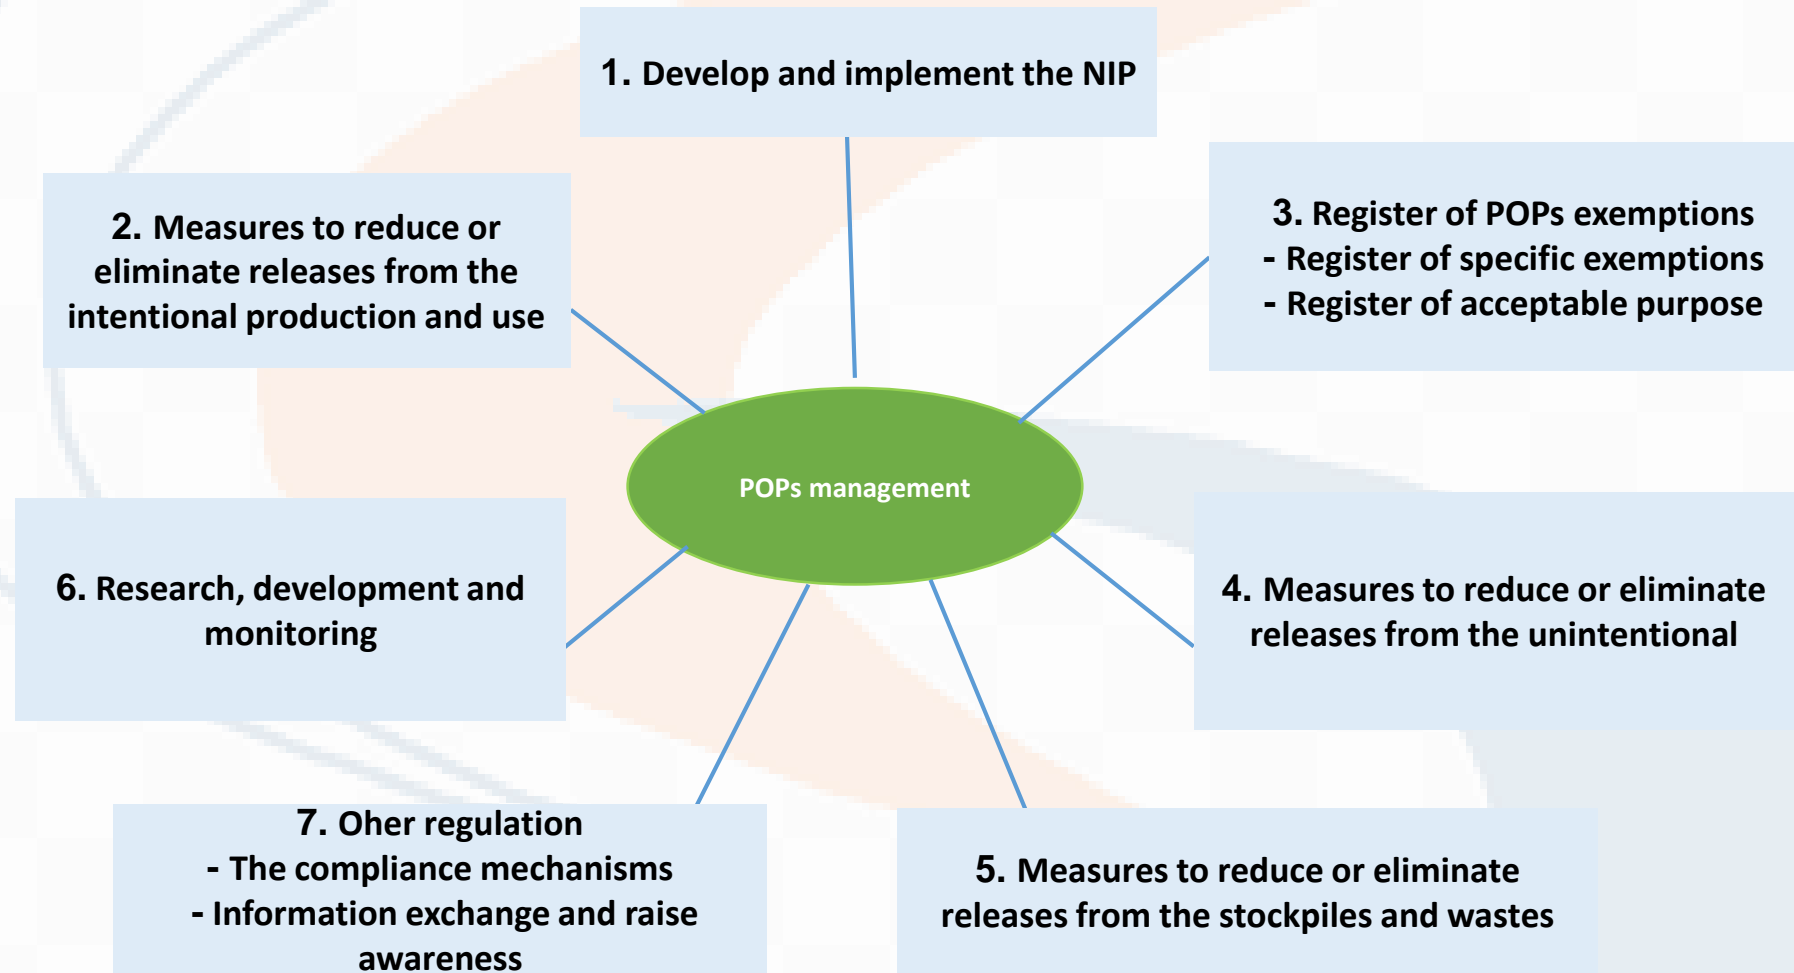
1. Develop and implement the NIP

2. Measures to reduce or eliminate releases from the intentional production and use

3. Register of POPs exemptions
- Register of specific exemptions
- Register of acceptable purpose

POPs management

6. Research, development and monitoring

4. Measures to reduce or eliminate releases from the unintentional

7. Oher regulation
- The compliance mechanisms
- Information exchange and raise awareness

5. Measures to reduce or eliminate releases from the stockpiles and wastes